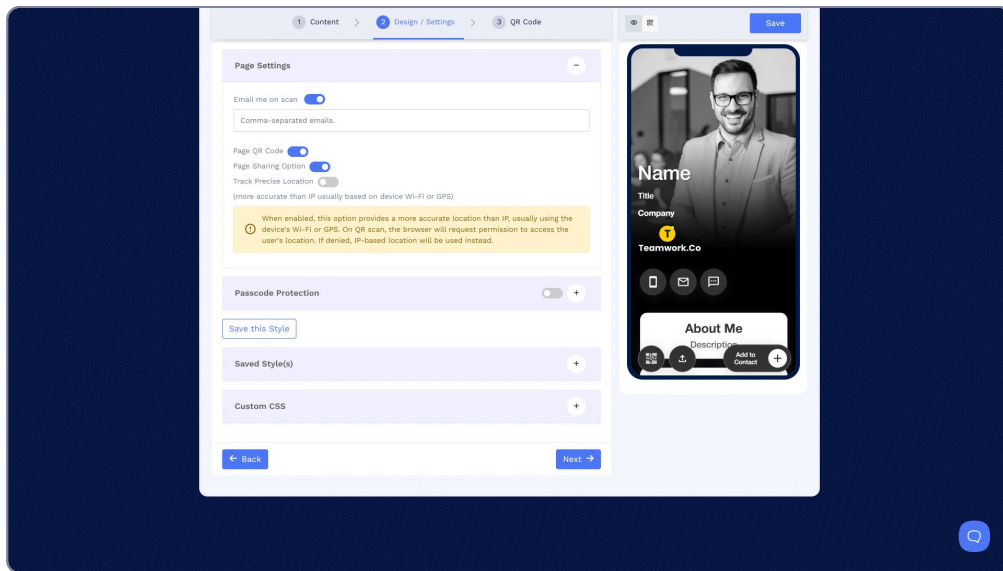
1 Content > 2 Design / Settings > 3 QR Code

Save

Page Settings

Email me on scan

Comma-separated emails.

Page QR Code
Page Sharing Option
Track Precise Location
(more accurate than IP usually based on device Wi-Fi or GPS)

When enabled, this option provides a more accurate location than IP, usually using the device's Wi-Fi or GPS. On QR scan, the browser will request permission to access the user's location. If denied, IP-based location will be used instead.

Passcode Protection

Save this Style

Saved Style(s)

Custom CSS

← Back

Next →

Name
Title
Company
T
Teamwork.Co

About Me
Description

Add to Contact